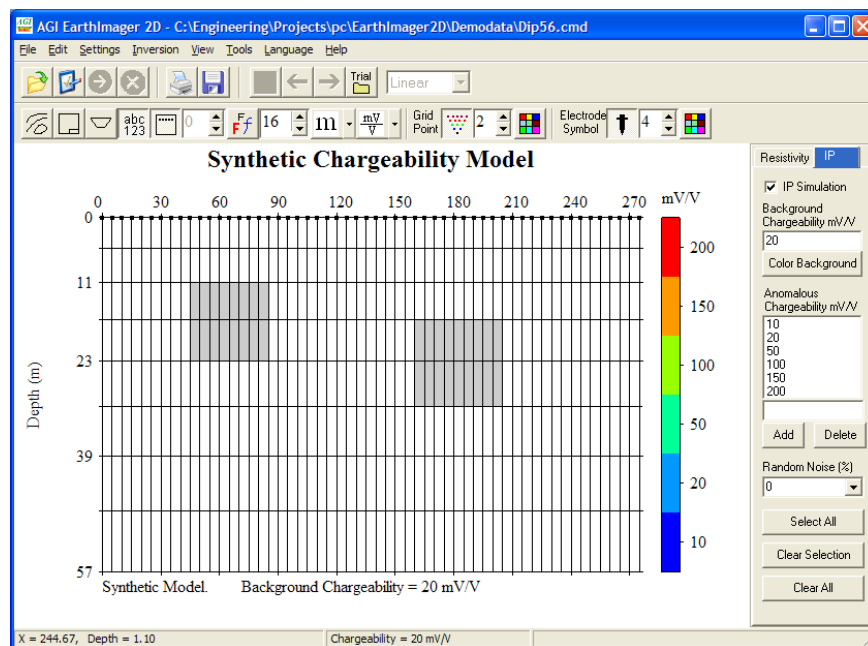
AGI EarthImager 2D - C:\Engineering\Projects\pc\EarthImager2D\Demodata\Dip56.cmd

File Edit Settings Inversion View Tools Language Help

Trial Linear

abc 123 0 16 m $\frac{mV}{V}$ Grid Point 2 Electrode Symbol 4

Synthetic Chargeability Model

0 30 60 90 120 150 180 210 240 270

0 11 23 39 57

Depth (m)

mV/V

200 150 100 50 20 10

Synthetic Model. Background Chargeability = 20 mV/V

Resistivity IP

IP Simulation

Background Chargeability mV/V

20

Color Background

Anomalous Chargeability mV/V

10
20
50
100
150
200

Add Delete

Random Noise (%)

0

Select All

Clear Selection

Clear All

X = 244.67, Depth = 1.10

Chargeability = 20 mV/V